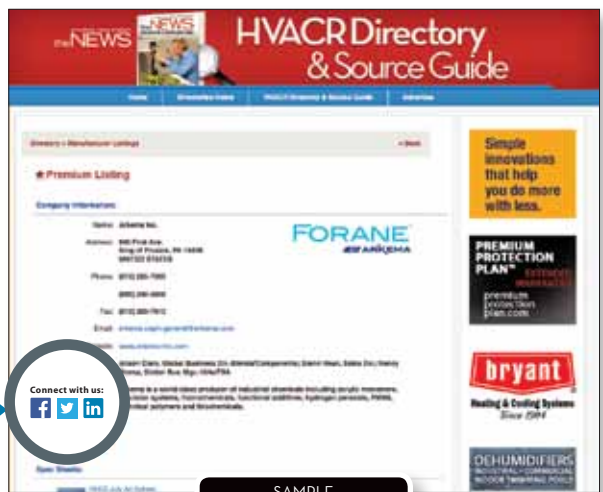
the NEWS
the NEWS
HVACR Directory & Source Guide

Home | Directories Index | HVACR Directory & Source Guide | Advertise

Directory » Manufacturer Listings
« Back

★ Premium Listing

Company Information:

Name: Arkema Inc.

Address: 900 First Ave. King of Prussia, PA 19406

Phone: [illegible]

Fax: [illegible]

Email: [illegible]

FORANE
ARKEMA

Connect with us:

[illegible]

Spec Sheets:

SAMPLE

Simple innovations that help you do more with less.

PREMIUM PROTECTION PLAN™
EXTENDED WARRANTIES
premium protection plan.com

bryant
Heating & Cooling Systems
Since 1904

DEHUMIDIFIERS
INDUSTRIAL • COMMERCIAL
INDOOR SWIMMING POOLS